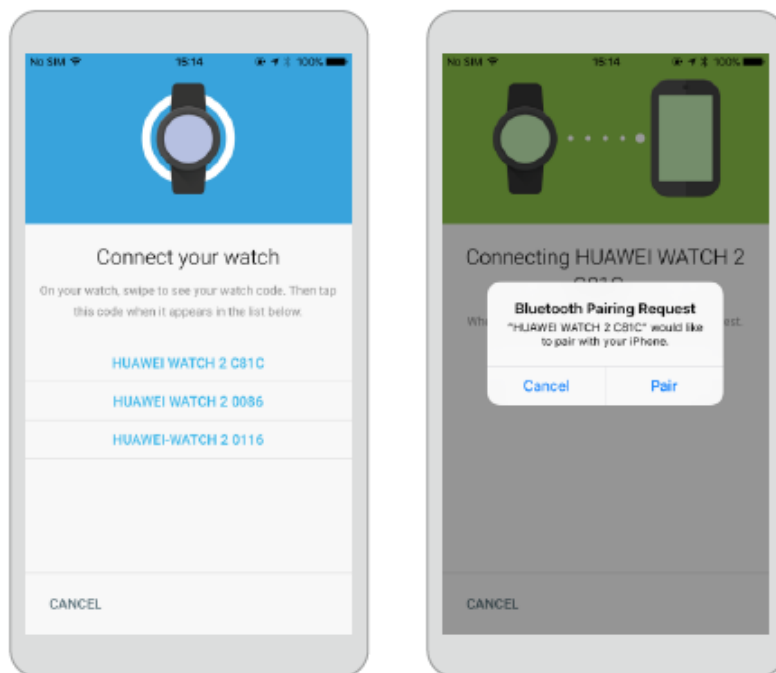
No SIM 15:14 100%

Connect your watch

On your watch, swipe to see your watch code. Then tap this code when it appears in the list below.

HUAWEI WATCH 2 C81C

HUAWEI WATCH 2 0086

HUAWEI-WATCH 2 0116

CANCEL

No SIM 15:14 100%

Connecting HUAWEI WATCH 2 C81C

Wh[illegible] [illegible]est.

Bluetooth Pairing Request

"HUAWEI WATCH 2 C81C" would like to pair with your iPhone.

Cancel Pair

CANCEL